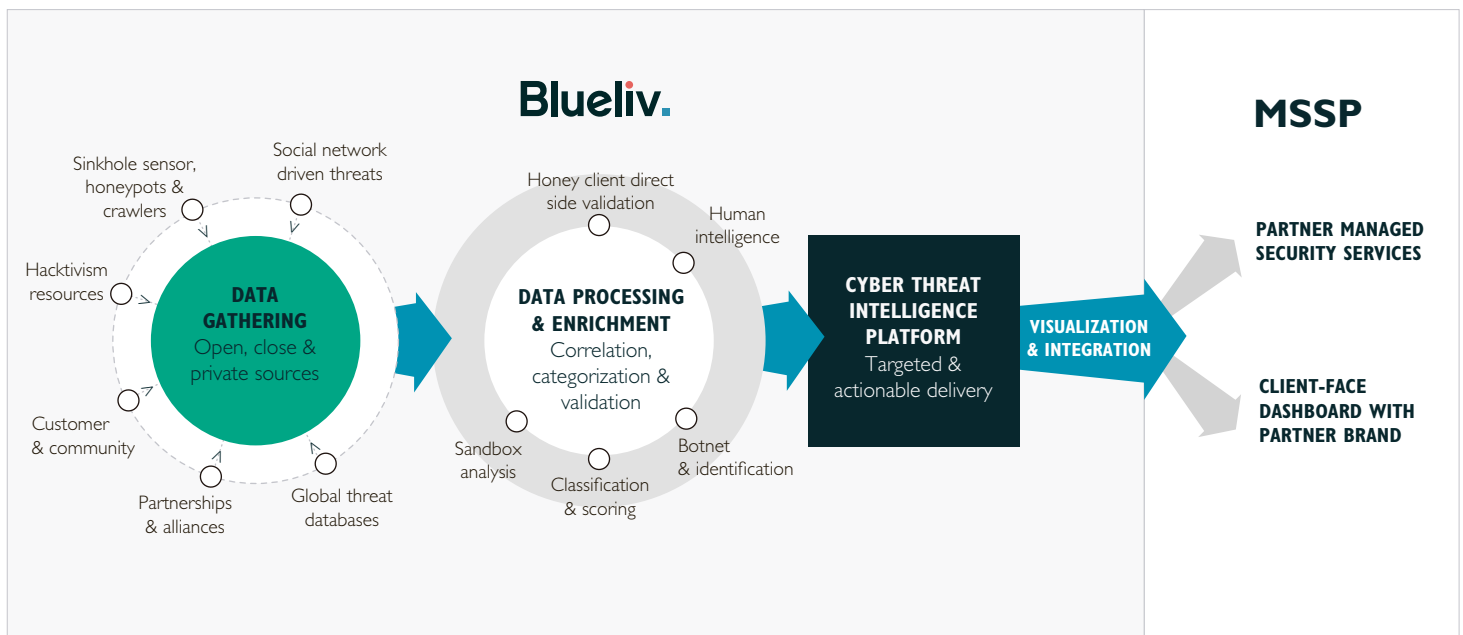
Blueliv.

MSSP

Sinkhole sensor, honeypots & crawlers

Social network driven threats

Hacktivism resources

DATA GATHERING
Open, close & private sources

Customer & community

Partnerships & alliances

Global threat databases

Honey client direct side validation

Human intelligence

DATA PROCESSING & ENRICHMENT
Correlation, categorization & validation

Sandbox analysis

Classification & scoring

Botnet & identification

CYBER THREAT INTELLIGENCE PLATFORM
Targeted & actionable delivery

VISUALIZATION & INTEGRATION

PARTNER MANAGED SECURITY SERVICES

CLIENT-FACE DASHBOARD WITH PARTNER BRAND